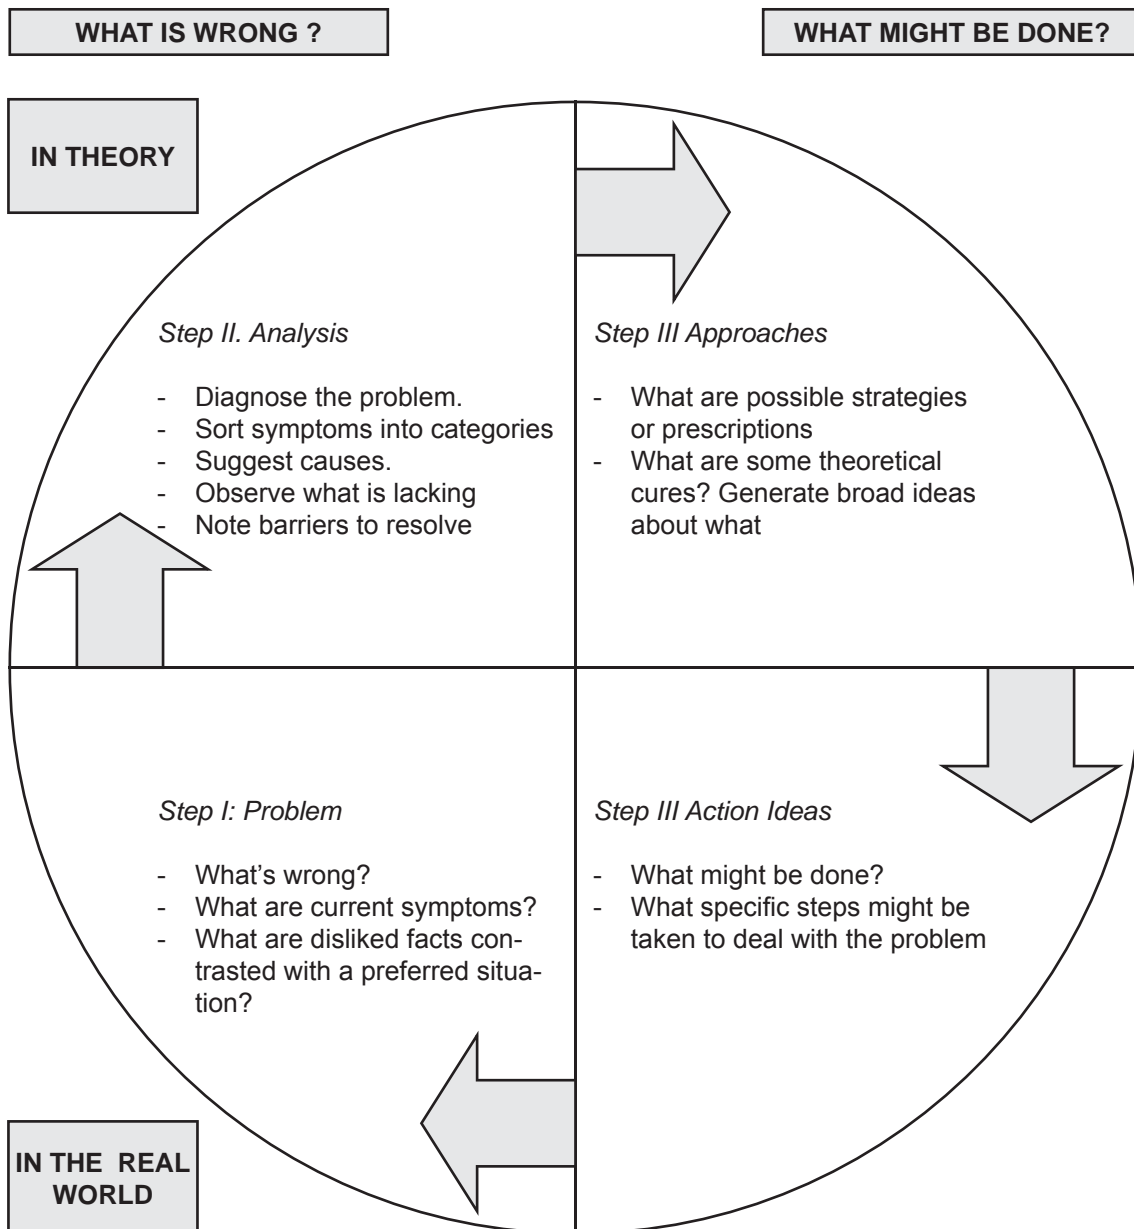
WHAT IS WRONG ?

WHAT MIGHT BE DONE?

IN THEORY

Step II. Analysis

- Diagnose the problem.
- Sort symptoms into categories
- Suggest causes.
- Observe what is lacking
- Note barriers to resolve

Step III Approaches

- What are possible strategies or prescriptions
- What are some theoretical cures? Generate broad ideas about what

Step I: Problem

- What's wrong?
- What are current symptoms?
- What are disliked facts contrasted with a preferred situation?

Step III Action Ideas

- What might be done?
- What specific steps might be taken to deal with the problem

IN THE REAL WORLD